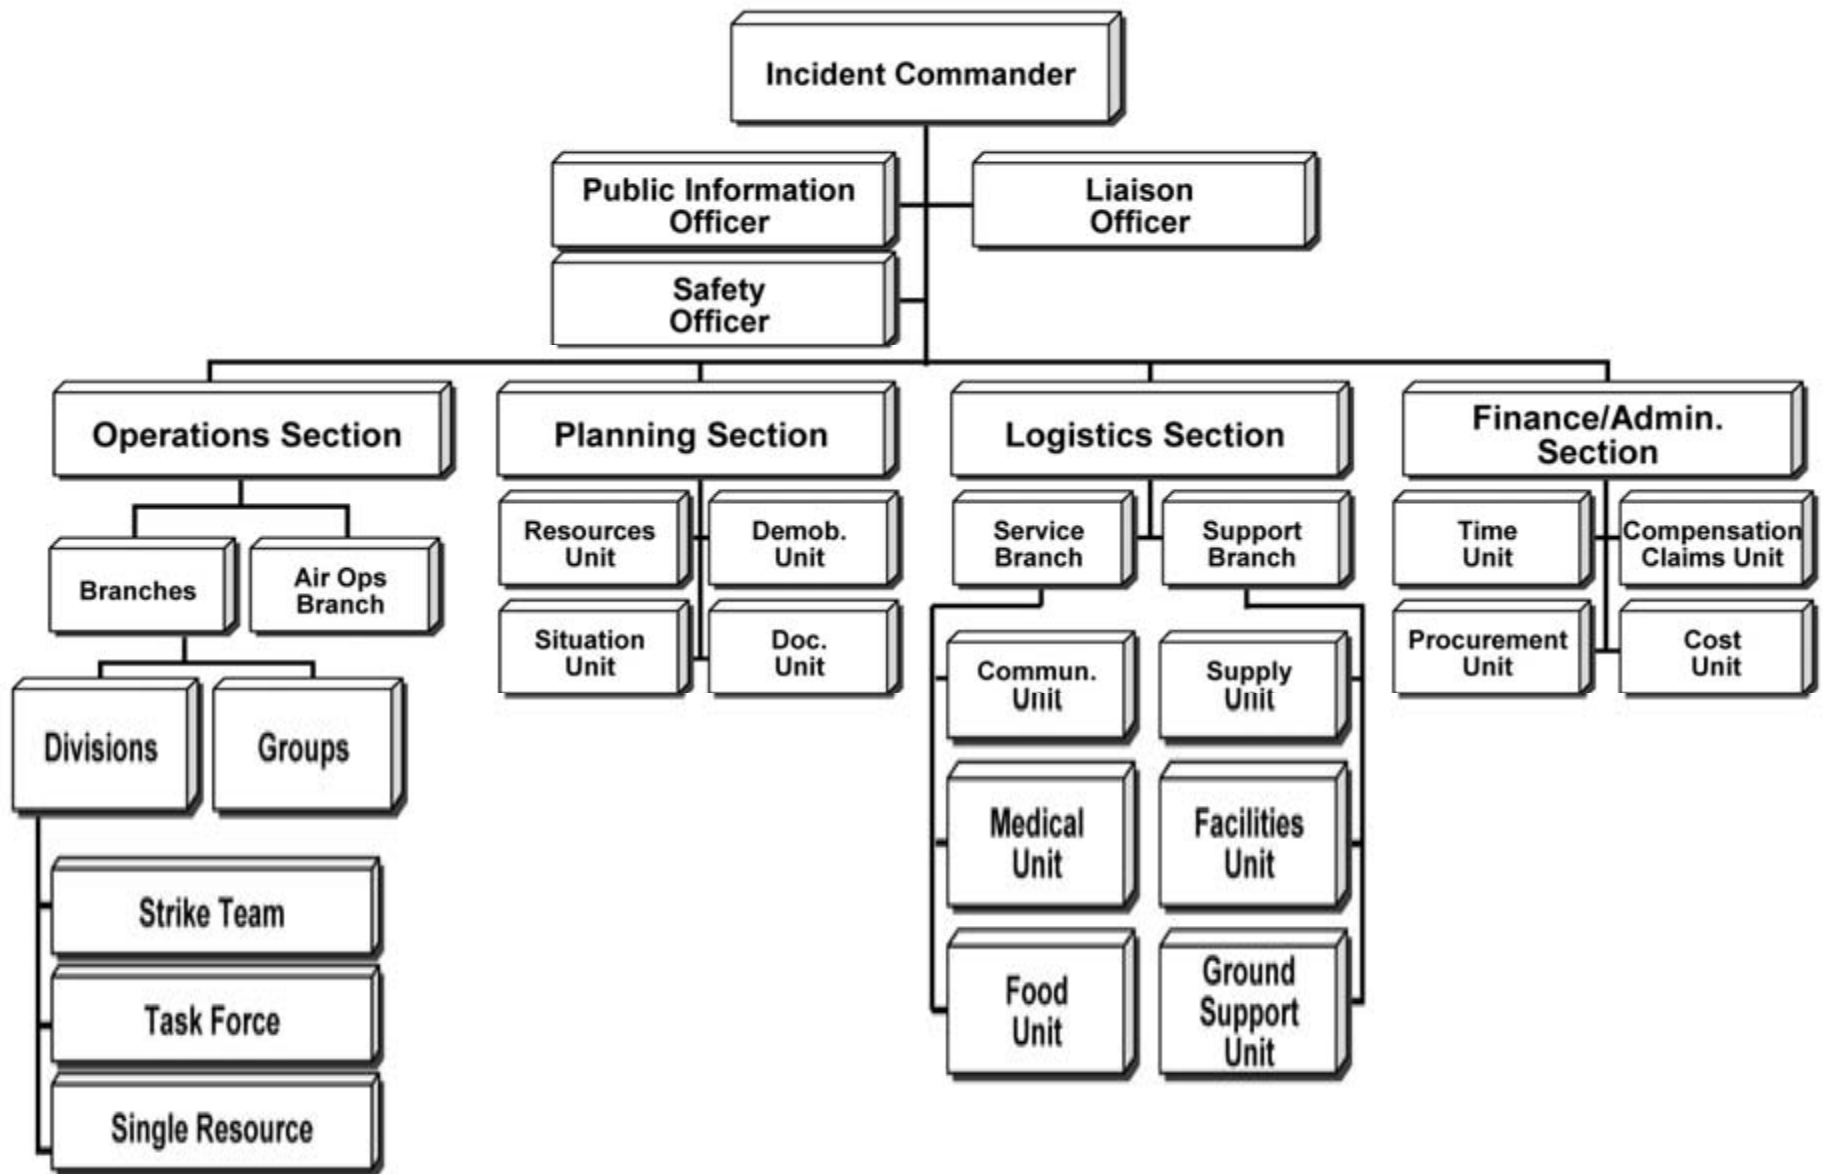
Incident Commander

Public Information Officer

Liaison Officer

Safety Officer

Operations Section

Branches

Air Ops Branch

Divisions

Groups

Strike Team

Task Force

Single Resource

Planning Section

Resources Unit

Demob. Unit

Situation Unit

Doc. Unit

Logistics Section

Service Branch

Support Branch

Commun. Unit

Medical Unit

Food Unit

Supply Unit

Facilities Unit

Ground Support Unit

Finance/Admin. Section

Time Unit

Compensation Claims Unit

Procurement Unit

Cost Unit